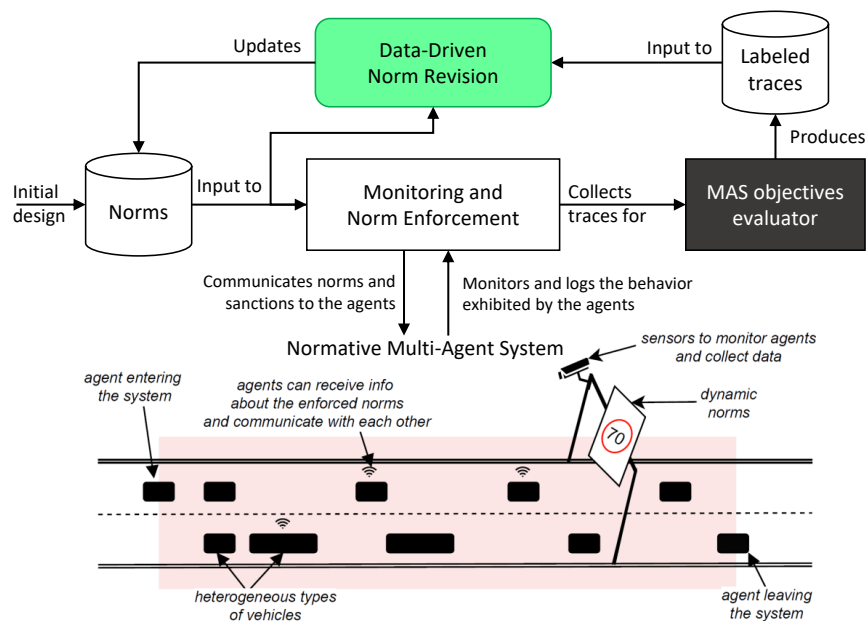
Updates

Data-Driven Norm Revision

Input to

Labeled traces

Produces

Initial design

Norms

Input to

Monitoring and Norm Enforcement

Collects traces for

MAS objectives evaluator

Communicates norms and sanctions to the agents

Monitors and logs the behavior exhibited by the agents

Normative Multi-Agent System

sensors to monitor agents and collect data

agent entering the system

agents can receive info about the enforced norms and communicate with each other

dynamic norms

70

heterogeneous types of vehicles

agent leaving the system